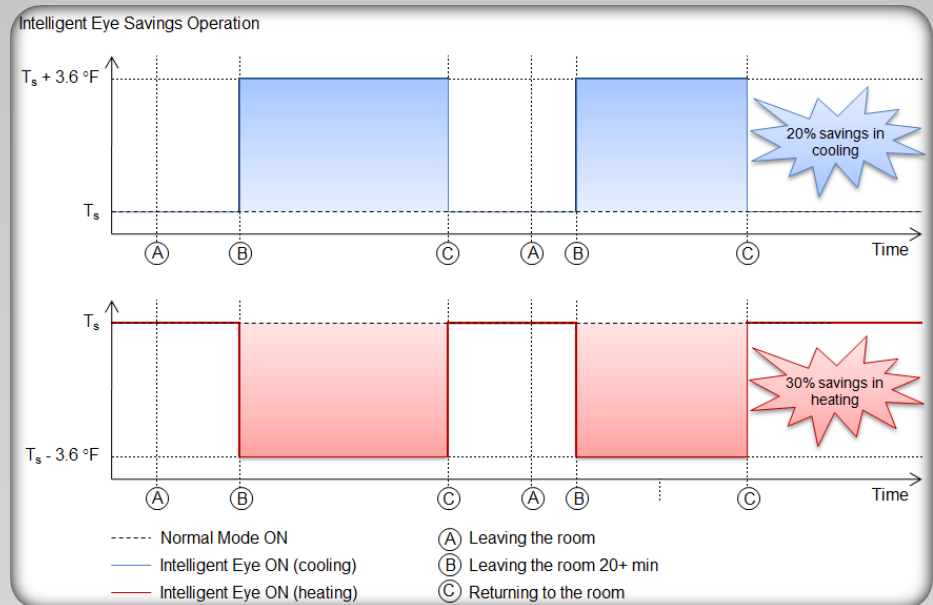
Intelligent Eye Savings Operation

$T_s$ + 3.6 °F

$T_s$

20% savings in cooling

A B C A B C

Time

$T_s$

30% savings in heating

$T_s$ - 3.6 °F

A B C A B C

Time

Normal Mode ON
Intelligent Eye ON (cooling)
Intelligent Eye ON (heating)

A Leaving the room
B Leaving the room 20+ min
C Returning to the room